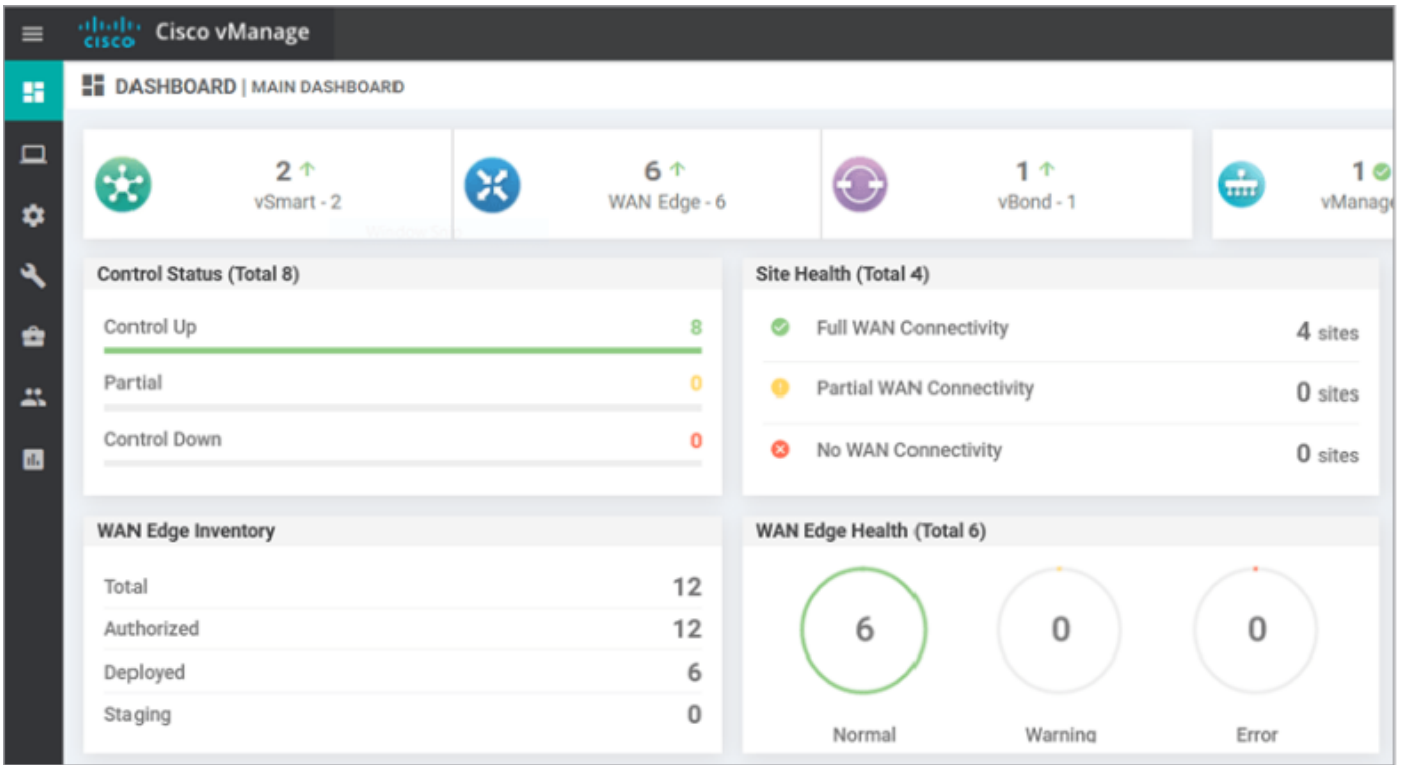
cisco Cisco vManage

DASHBOARD | MAIN DASHBOARD

2 ↑
vSmart - 2

6 ↑
WAN Edge - 6

1 ↑
vBond - 1

1
vManag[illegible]

Control Status (Total 8)

| | |
|---|---|
| Control Up | 8 |
| Partial | 0 |
| Control Down | 0 |

Site Health (Total 4)

| | |
|---|---|
| Full WAN Connectivity | 4 sites |
| Partial WAN Connectivity | 0 sites |
| No WAN Connectivity | 0 sites |

WAN Edge Inventory

| | |
|---|---|
| Total | 12 |
| Authorized | 12 |
| Deployed | 6 |
| Staging | 0 |

WAN Edge Health (Total 6)

6
Normal

0
Warning

0
Error